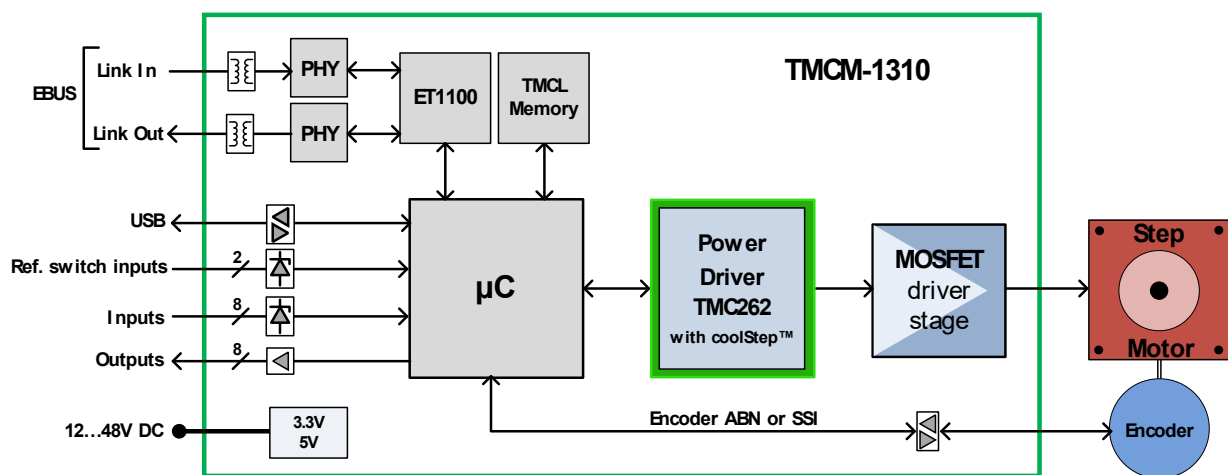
EBUS
Link In
Link Out
PHY
PHY
ET1100
TMCL Memory
TMCM-1310
USB
Ref. switch inputs
2
Inputs
8
Outputs
8
µC
Power Driver TMC262 with coolStep™
MOSFET driver stage
Step
Motor
12…48V DC
3.3V
5V
Encoder ABN or SSI
Encoder